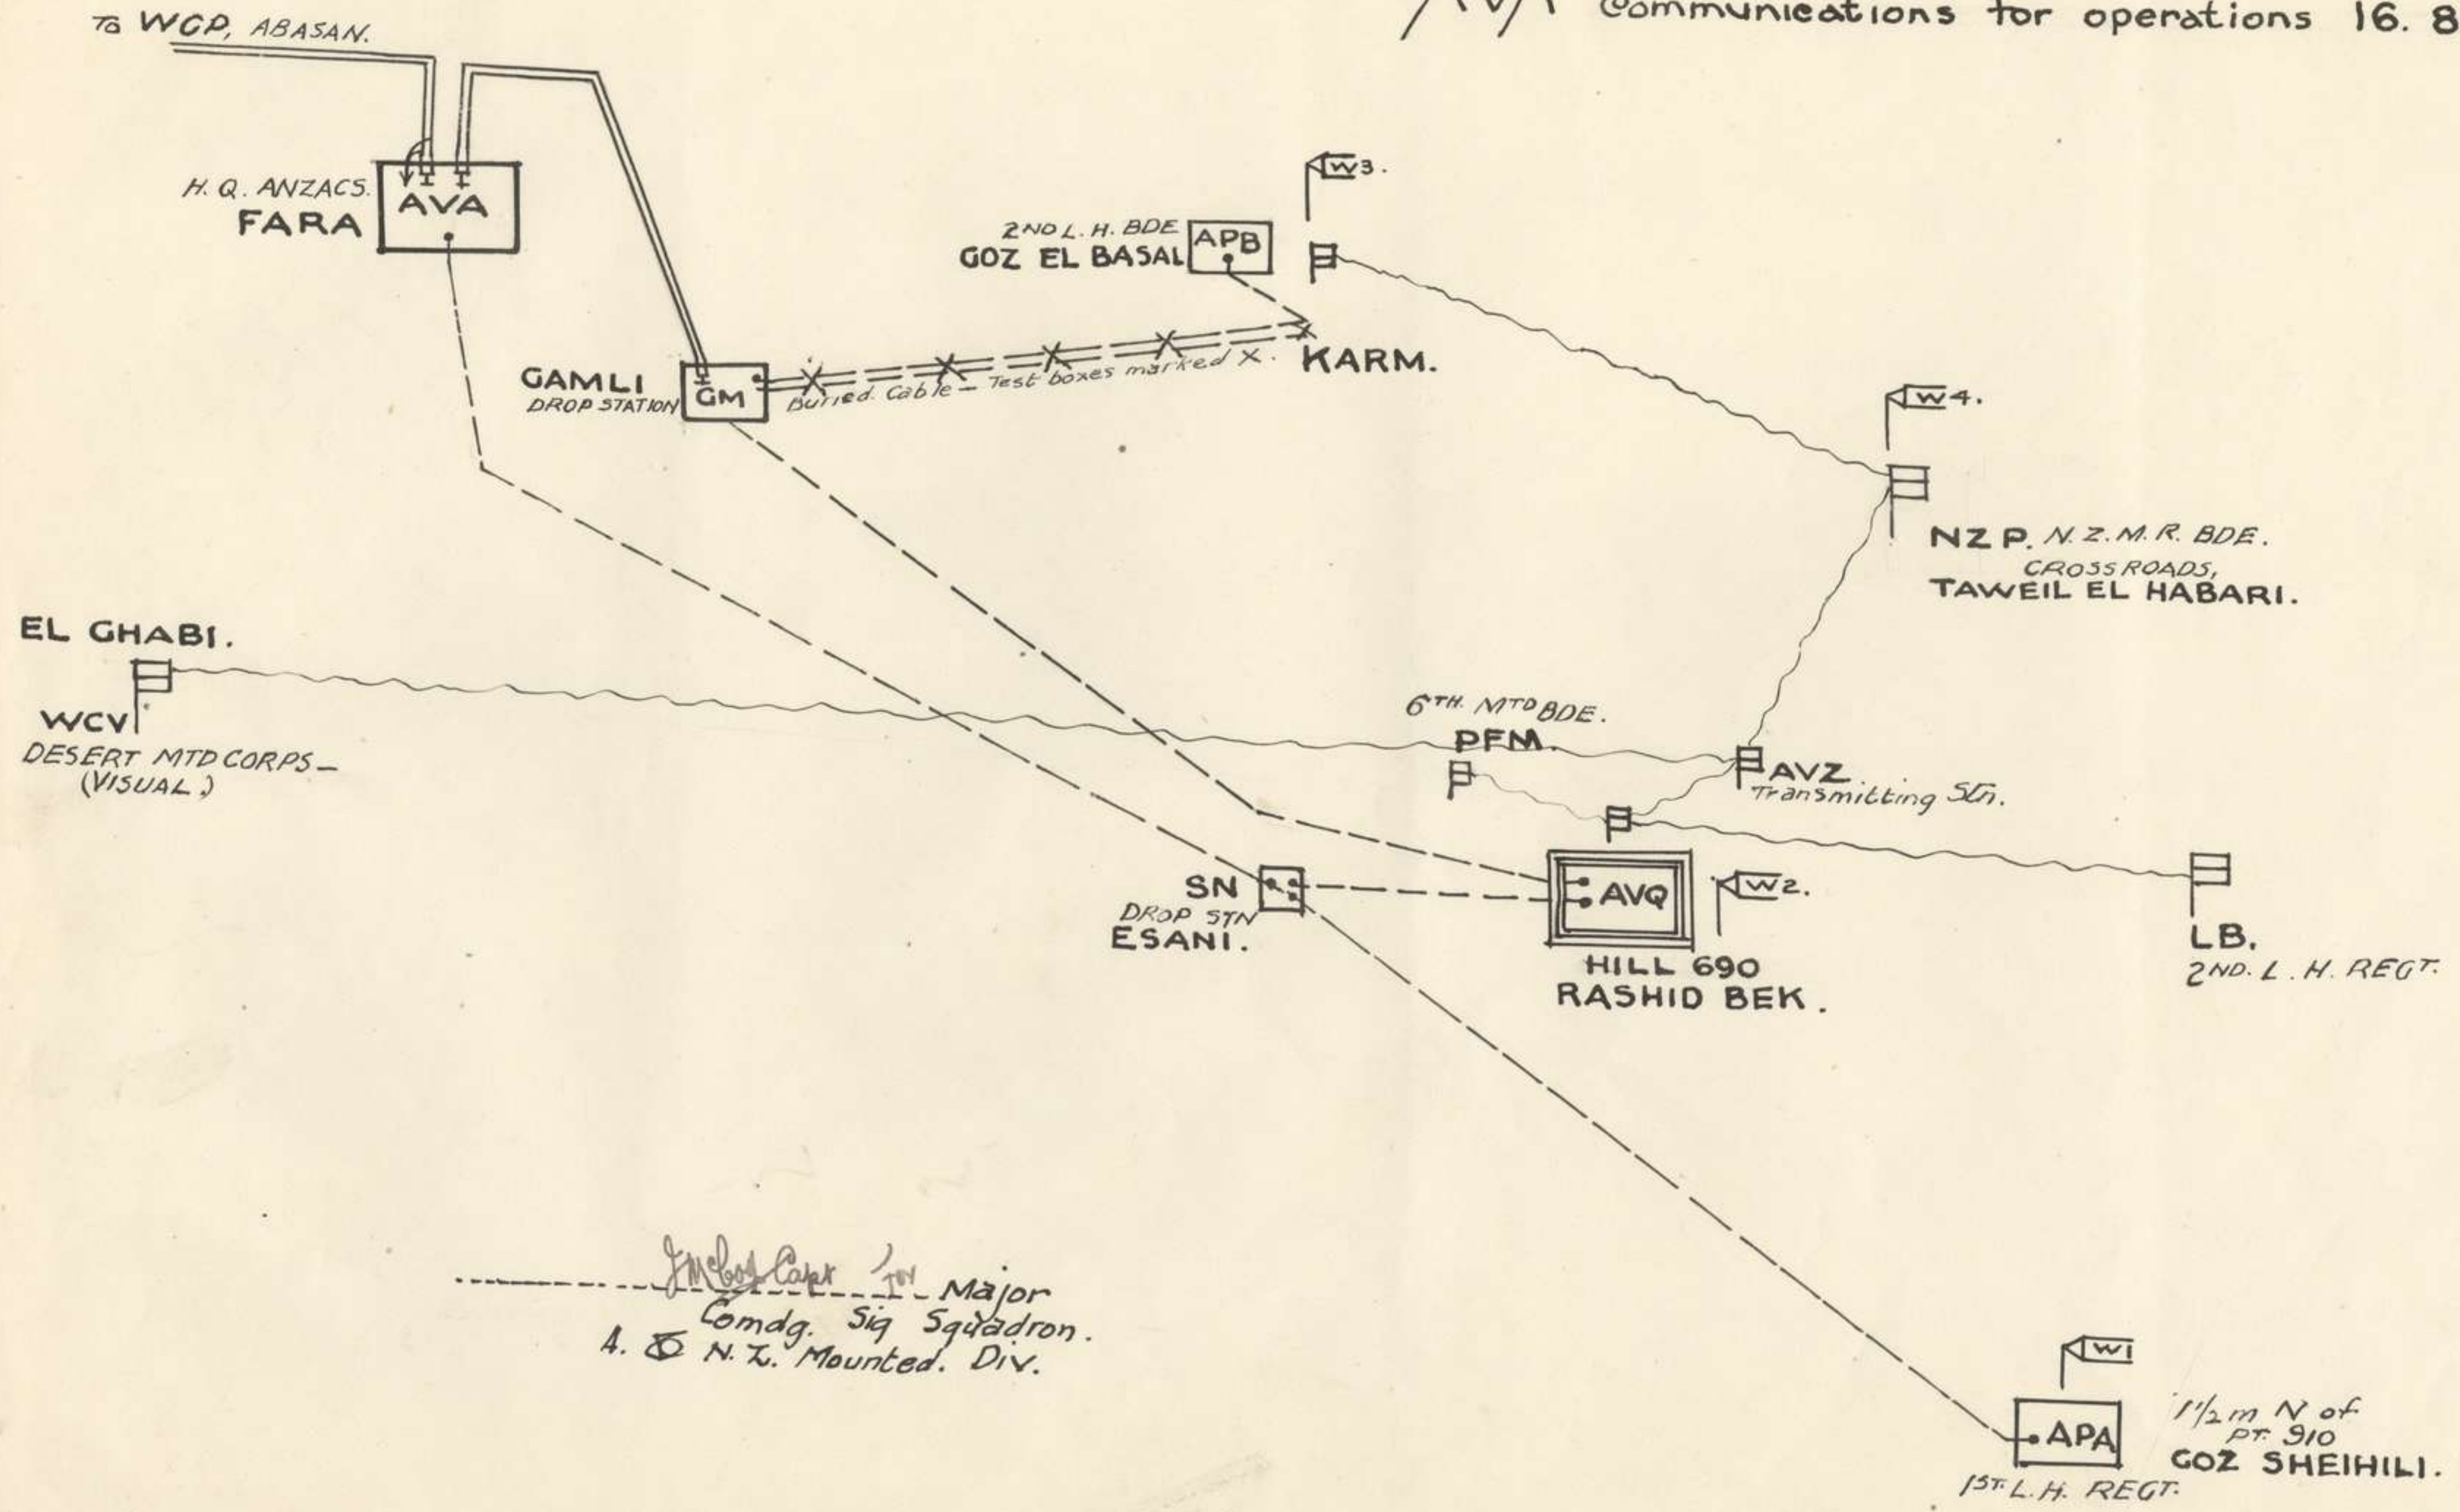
TO WCP, ABASAN.

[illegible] Communications for operations 16. 8

H. Q. ANZACS. FARA AVA

W3.

2ND L. H. BDE GOZ EL BASAL APB

GAMLI DROP STATION GM

Buried Cable – Test boxes marked X.

KARM.

W4.

NZP. N. Z. M. R. BDE. CROSSROADS, TAWEIL EL HABARI.

EL GHABI.

WCV DESERT MTD CORPS – (VISUAL.)

6TH. MTD BDE. PFM.

AVZ Transmitting Stn.

SN DROP STN ESANI.

AVQ

W2.

HILL 690 RASHID BEK.

LB. 2ND. L. H. REGT.

J McCoy Capt for Major Comdg. Sig Squadron. A. & N. Z. Mounted. Div.

W1

APA

1½ m N of PT 910 GOZ SHEIHILI.

1ST. L. H. REGT.